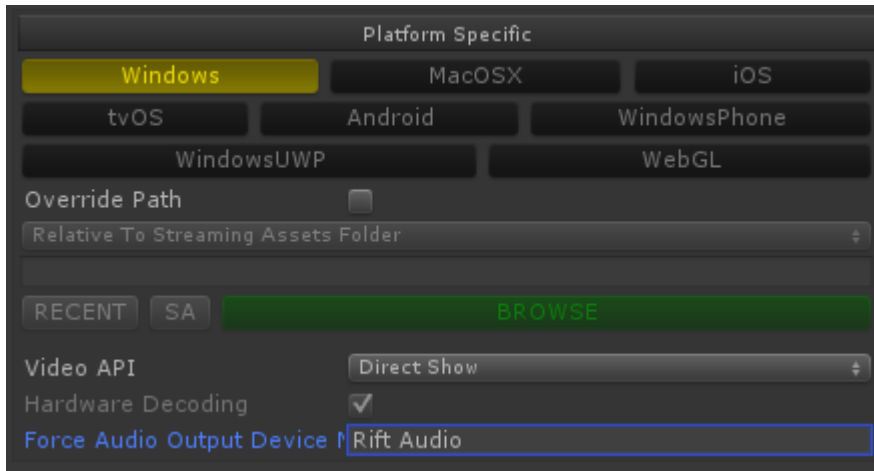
Platform Specific

Windows
MacOSX
iOS
tvOS
Android
WindowsPhone
WindowsUWP
WebGL

Override Path

Relative To Streaming Assets Folder

RECENT
SA
BROWSE

Video API
Direct Show

Hardware Decoding

Force Audio Output Device N
Rift Audio